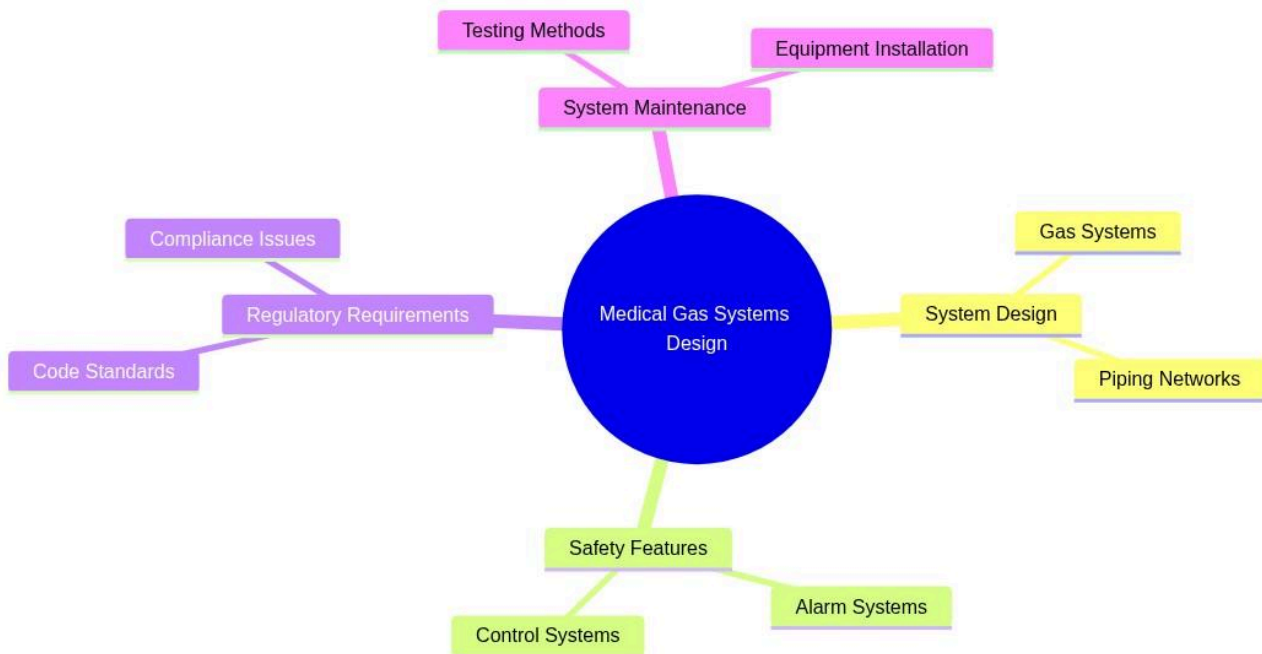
Testing Methods

Equipment Installation

System Maintenance

Compliance Issues

Regulatory Requirements

Code Standards

Medical Gas Systems Design

Gas Systems

System Design

Piping Networks

Safety Features

Alarm Systems

Control Systems